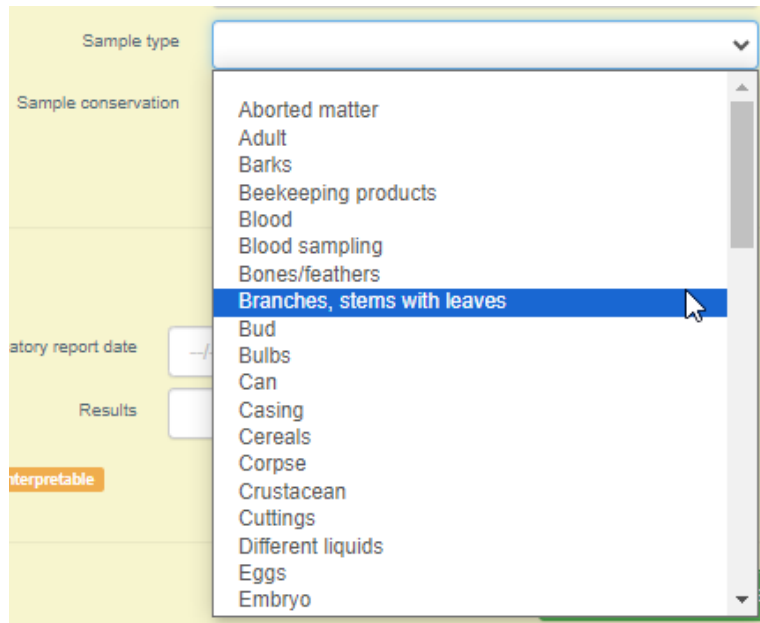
Sample type

Sample conservation

atory report date

Results

nterpretable

Aborted matter
Adult
Barks
Beekeeping products
Blood
Blood sampling
Bones/feathers
Branches, stems with leaves
Bud
Bulbs
Can
Casing
Cereals
Corpse
Crustacean
Cuttings
Different liquids
Eggs
Embryo